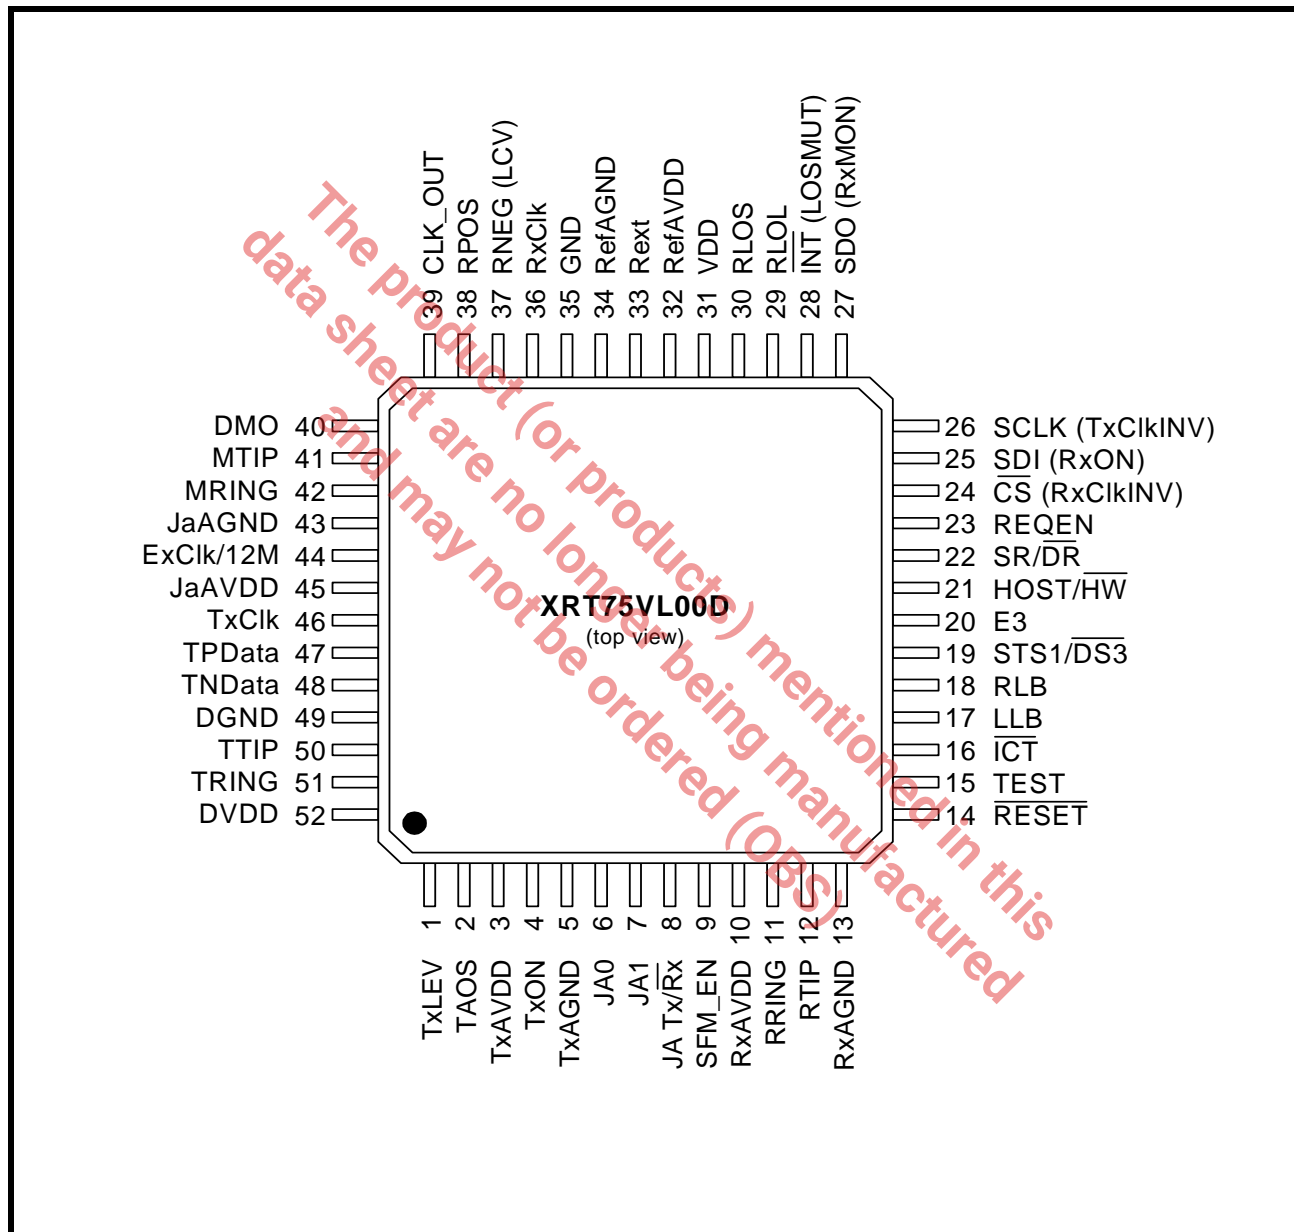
39 CLK_OUT
38 RPOS
37 RNEG (LCV)
36 RxClk
35 GND
34 RefAGND
33 Rext
32 RefAVDD
31 VDD
30 RLOS
29 RLOL
28 $\overline{\text{INT}}$ (LOSMUT)
27 SDO (RxMON)

DMO 40
MTIP 41
MRING 42
JaAGND 43
ExClk/12M 44
JaAVDD 45
TxClk 46
TPData 47
TNData 48
DGND 49
TTIP 50
TRING 51
DVDD 52

26 SCLK (TxClkINV)
25 SDI (RxON)
24 $\overline{\text{CS}}$ (RxClkINV)
23 REQEN
22 SR/$\overline{\text{DR}}$
21 HOST/$\overline{\text{HW}}$
20 E3
19 STS1/$\overline{\text{DS3}}$
18 RLB
17 LLB
16 $\overline{\text{ICT}}$
15 TEST
14 $\overline{\text{RESET}}$

XRT75VL00D
(top view)

1 TxLEV
2 TAOS
3 TxAVDD
4 TxON
5 TxAGND
6 JA0
7 JA1
8 JA Tx/$\overline{\text{Rx}}$
9 SFM_EN
10 RxAVDD
11 RRING
12 RTIP
13 RxAGND

The product (or products) mentioned in this data sheet are no longer being manufactured and may not be ordered (OBS)